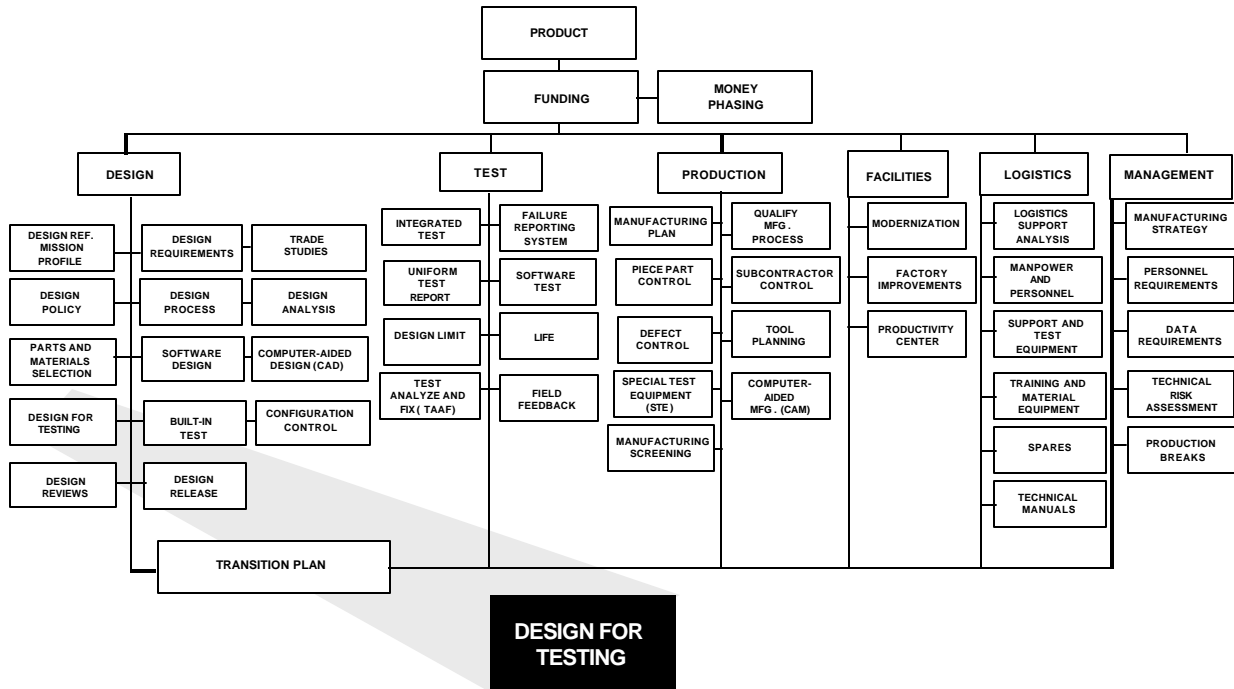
PRODUCT

FUNDING

MONEY PHASING

DESIGN

TEST

PRODUCTION

FACILITIES

LOGISTICS

MANAGEMENT

DESIGN REF. MISSION PROFILE

DESIGN REQUIREMENTS

TRADE STUDIES

DESIGN POLICY

DESIGN PROCESS

DESIGN ANALYSIS

PARTS AND MATERIALS SELECTION

SOFTWARE DESIGN

COMPUTER-AIDED DESIGN (CAD)

DESIGN FOR TESTING

BUILT-IN TEST

CONFIGURATION CONTROL

DESIGN REVIEWS

DESIGN RELEASE

INTEGRATED TEST

FAILURE REPORTING SYSTEM

UNIFORM TEST REPORT

SOFTWARE TEST

DESIGN LIMIT

LIFE

TEST ANALYZE AND FIX ( TAAF)

FIELD FEEDBACK

MANUFACTURING PLAN

QUALIFY MFG . PROCESS

PIECE PART CONTROL

SUBCONTRACTOR CONTROL

DEFECT CONTROL

TOOL PLANNING

SPECIAL TEST EQUIPMENT (STE)

COMPUTER-AIDED MFG . (CAM)

MANUFACTURING SCREENING

MODERNIZATION

FACTORY IMPROVEMENTS

PRODUCTIVITY CENTER

LOGISTICS SUPPORT ANALYSIS

MANPOWER AND PERSONNEL

SUPPORT AND TEST EQUIPMENT

TRAINING AND MATERIAL EQUIPMENT

SPARES

TECHNICAL MANUALS

MANUFACTURING STRATEGY

PERSONNEL REQUIREMENTS

DATA REQUIREMENTS

TECHNICAL RISK ASSESSMENT

PRODUCTION BREAKS

TRANSITION PLAN

DESIGN FOR TESTING